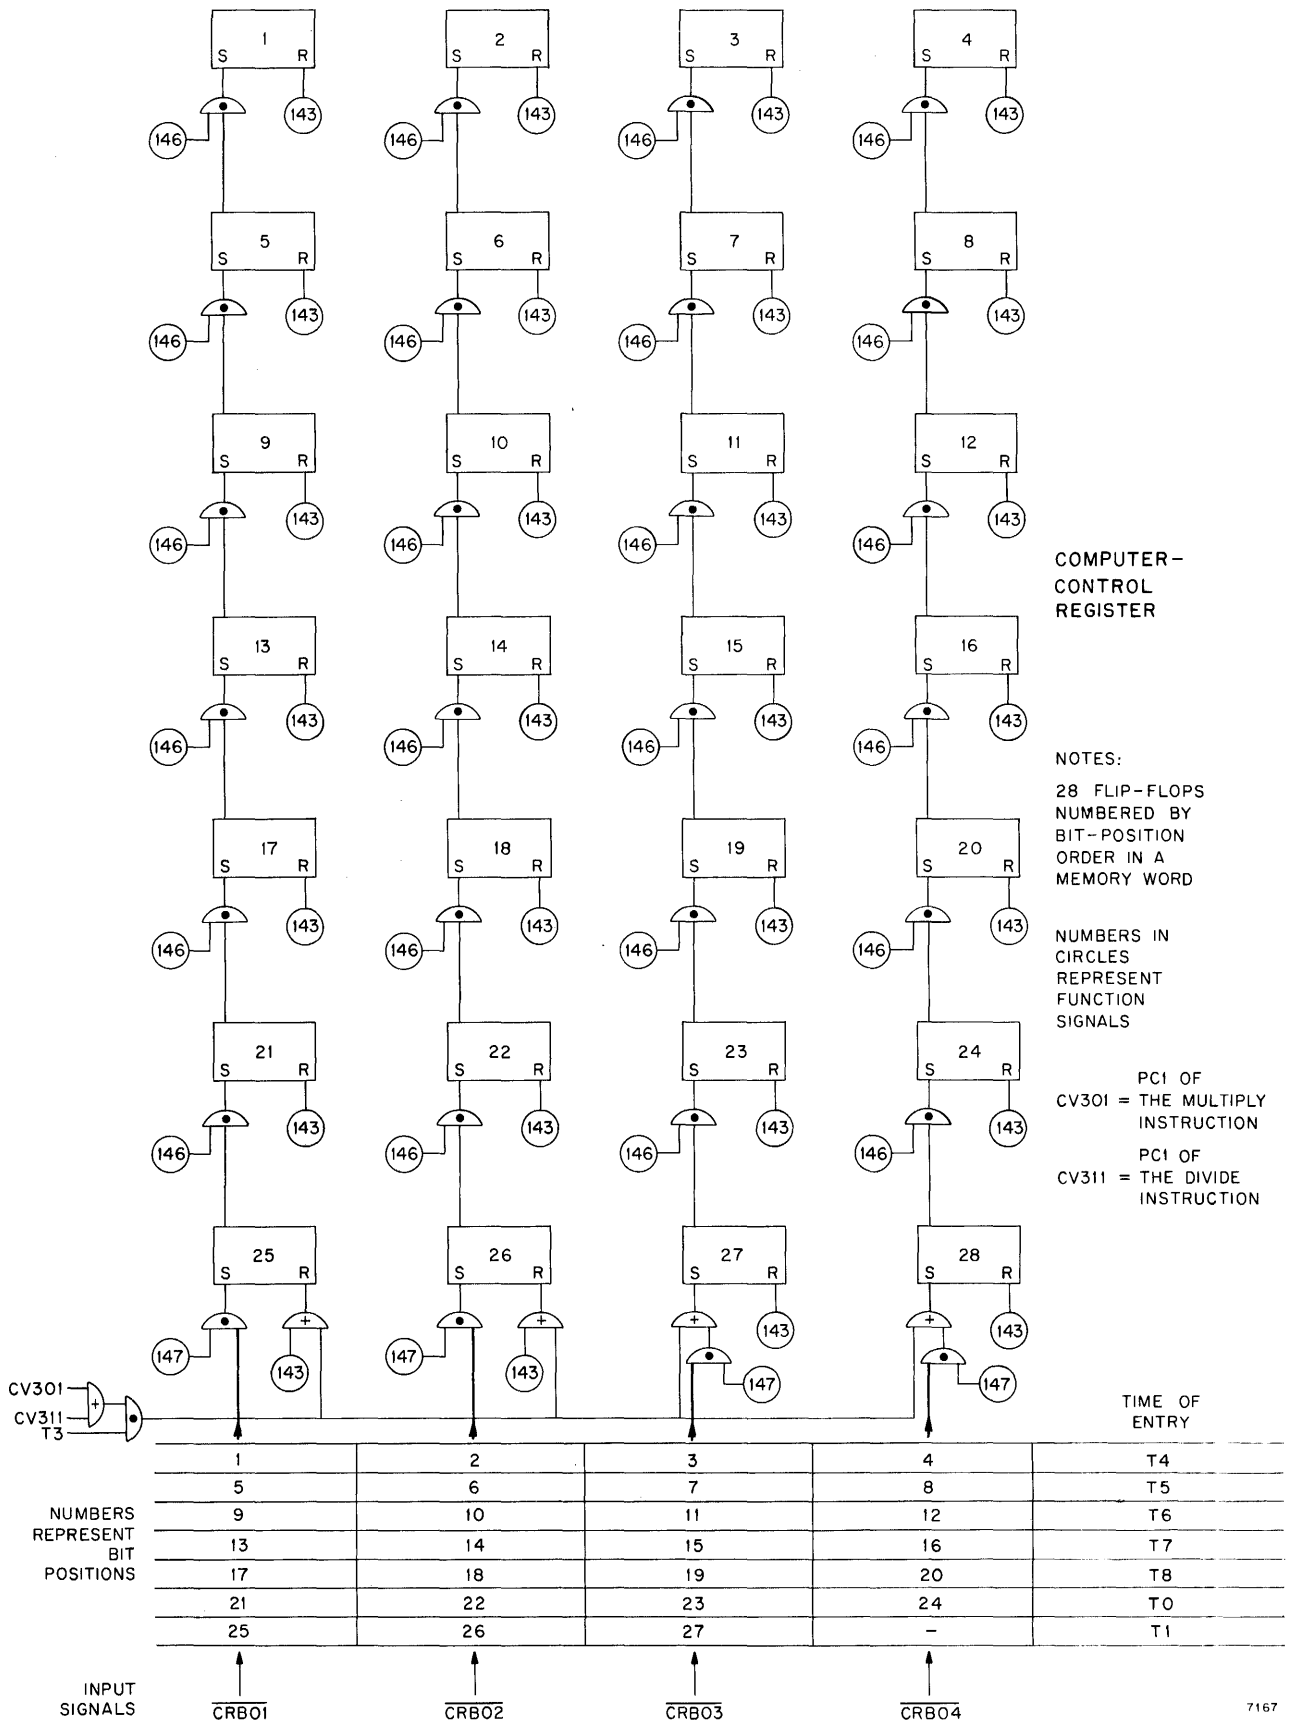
1 S R
146 143
2 S R
146 143
3 S R
146 143
4 S R
146 143

5 S R
146 143
6 S R
146 143
7 S R
146 143
8 S R
146 143

9 S R
146 143
10 S R
146 143
11 S R
146 143
12 S R
146 143

13 S R
146 143
14 S R
146 143
15 S R
146 143
16 S R
146 143

17 S R
146 143
18 S R
146 143
19 S R
146 143
20 S R
146 143

21 S R
146 143
22 S R
146 143
23 S R
146 143
24 S R
146 143

25 S R
147 143
26 S R
147 143
27 S R
143 147
28 S R
143 147

COMPUTER-CONTROL REGISTER

NOTES:

28 FLIP-FLOPS NUMBERED BY BIT-POSITION ORDER IN A MEMORY WORD

NUMBERS IN CIRCLES REPRESENT FUNCTION SIGNALS

CV301 = PC1 OF THE MULTIPLY INSTRUCTION

CV311 = PC1 OF THE DIVIDE INSTRUCTION

CV301
CV311
T3

| | | | | TIME OF ENTRY |
|---|---|---|---|---|
| 1 | 2 | 3 | 4 | T4 |
| 5 | 6 | 7 | 8 | T5 |
| 9 | 10 | 11 | 12 | T6 |
| 13 | 14 | 15 | 16 | T7 |
| 17 | 18 | 19 | 20 | T8 |
| 21 | 22 | 23 | 24 | T0 |
| 25 | 26 | 27 | – | T1 |

NUMBERS REPRESENT BIT POSITIONS

INPUT SIGNALS $\overline{CRB01}$ $\overline{CRB02}$ $\overline{CRB03}$ $\overline{CRB04}$

7167